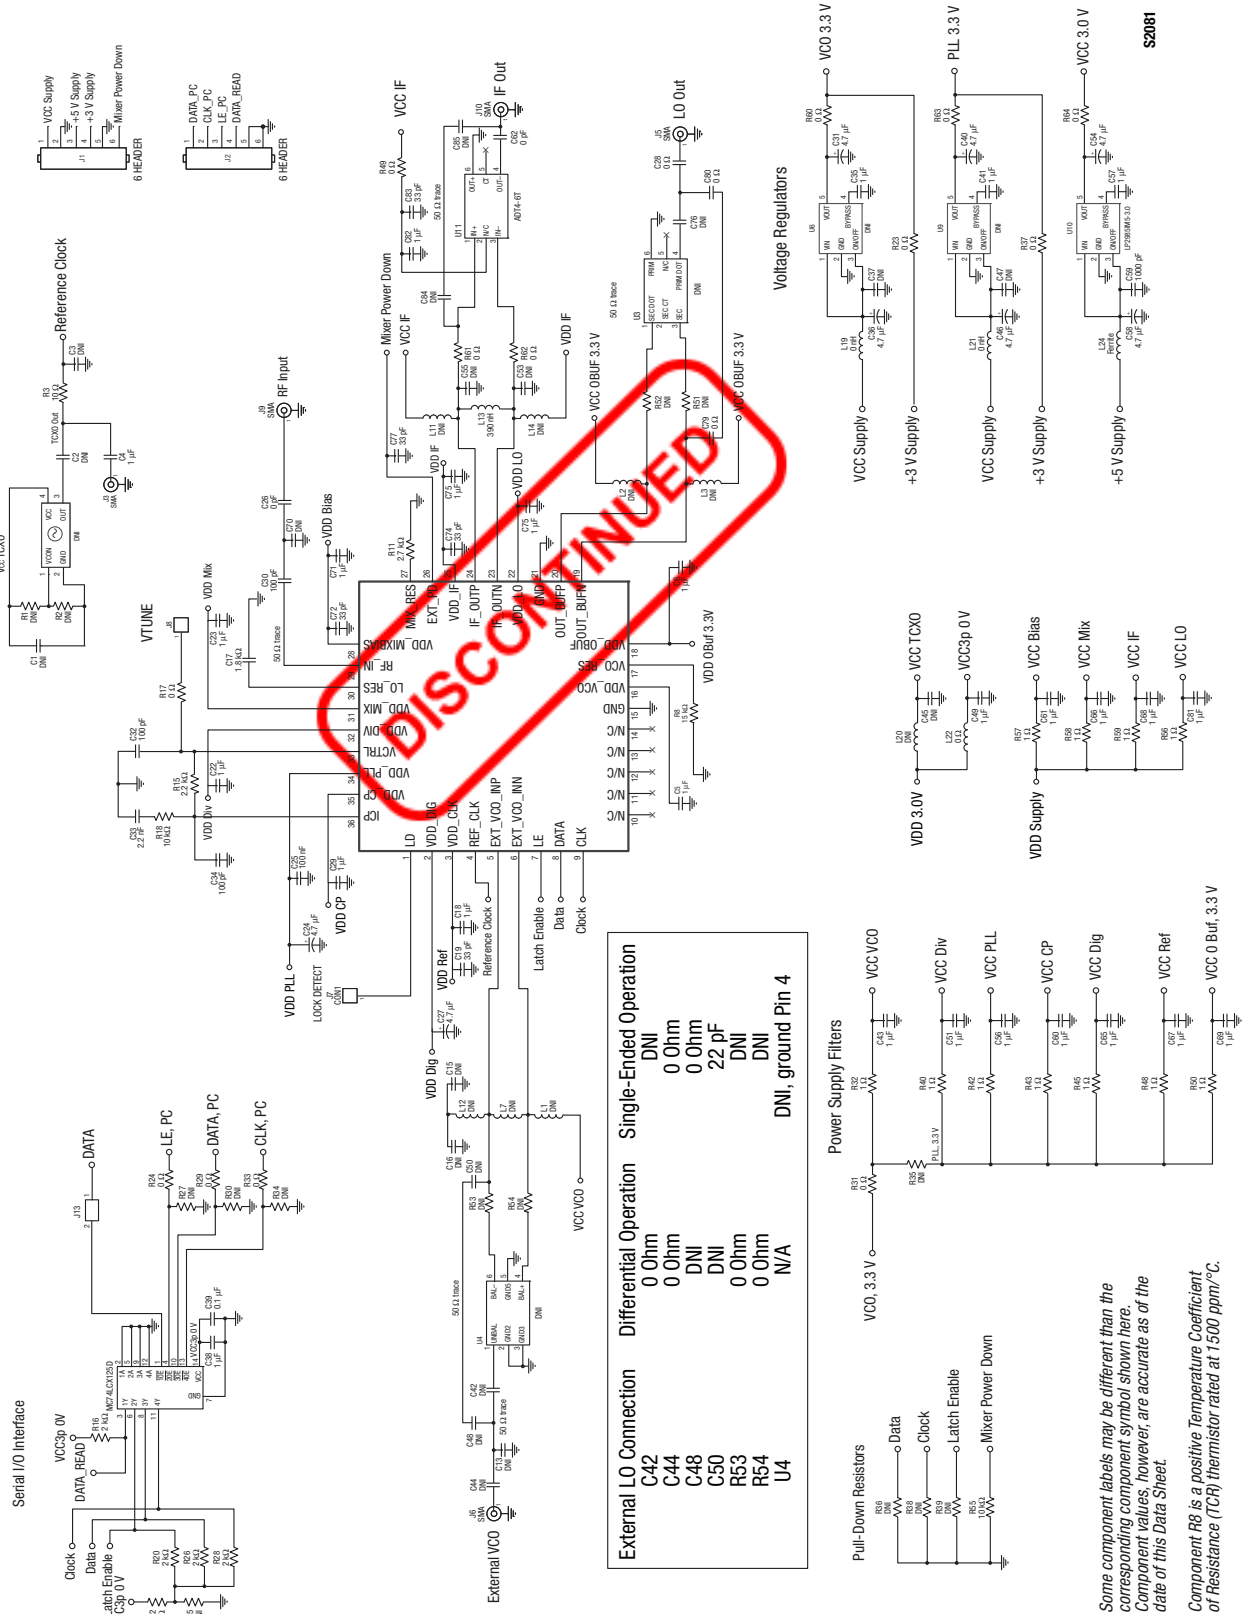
S2081

DISCONTINUED

| External LO Connection | Differential Operation | Single-Ended Operation |
|---|---|---|
| C42 | 0 Ohm | DNI |
| C44 | 0 Ohm | 0 Ohm |
| C48 | DNI | 0 Ohm |
| C50 | DNI | 22 pF |
| R53 | 0 Ohm | DNI |
| R54 | 0 Ohm | DNI |
| U4 | N/A | DNI, ground Pin 4 |

Voltage Regulators

Power Supply Filters

Pull-Down Resistors

Serial I/O Interface

Reference Clock

RF Input

IF Out

LO Out

External VCO

VCC Supply
+5 V Supply
+3 V Supply
Mixer Power Down
6 HEADER

DATA_PC
CLK_PC
LE_PC
DATA_READ
6 HEADER

VCC IF
Mixer Power Down
VDD IF
VDD LO
VCC OBUF 3.3 V
VDD Bias
VDD Mix
VTUNE
VDD Div
VDD CP
VDD PLL
LOCK DETECT
VDD Ref
VDD Dig
VCC VCO
Reference Clock
Latch Enable
Data
Clock
VDD OBuf 3.3V

LD
VDD_DIG
VDD_CLK
REF_CLK
EXT_VCO_INP
EXT_VCO_INN
LE
DATA
CLK
N/C
N/C
N/C
N/C
N/C
GND
VDD_VCO
VCO_RES
VDD_OBUF
OUT_BUFN
OUT_BUFP
GND
VDD_LO
IF_OUTN
IF_OUTP
VDD_IF
EXT_PD
MIX_RES
VDD_MIXBIAS
RF_IN
LO_RES
VDD_MIX
VDD_DIV
VCTRL
VDD_PLL
VDD_CP
ICP

VCO 3.3 V
PLL 3.3 V
VCC 3.0 V
VCC Supply
+3 V Supply
VCC Supply
+3 V Supply
+5 V Supply

VCC TCXO
VCC3p 0 V
VDD 3.0V
VCC Bias
VCC Mix
VCC IF
VCC LO
VDD Supply

VCC VCO
VCC Div
VCC PLL
VCC CP
VCC Dig
VCC Ref
VCC 0 Buf, 3.3 V
VCO, 3.3 V
PLL 3.3 V

Data
Clock
Latch Enable
Mixer Power Down

DATA
LE, PC
DATA, PC
CLK, PC
VCC3p 0V
DATA_READ
Clock
Data
Latch Enable
VCC3p 0 V
MC74LCX125D

ADT4-6T
LP2985IM5-3.0
50 Ω trace
TCXO Out

Some component labels may be different than the corresponding component symbol shown here. Component values, however, are accurate as of the date of this Data Sheet.

Component R8 is a positive Temperature Coefficient of Resistance (TCR) thermistor rated at 1500 ppm/°C.